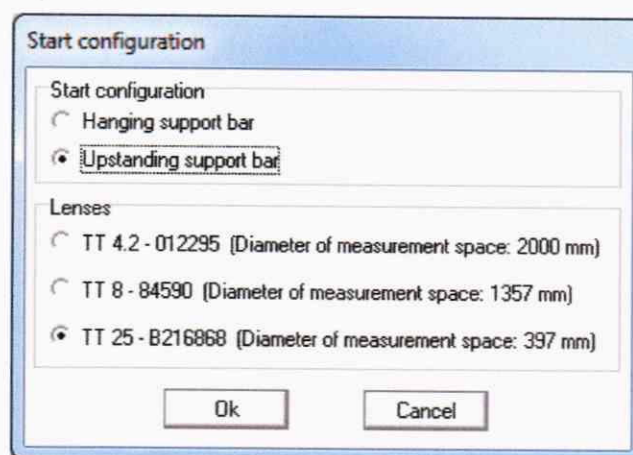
Start configuration

Start configuration
Hanging support bar
Upstanding support bar

Lenses
TT 4.2 - 012295 (Diameter of measurement space: 2000 mm)
TT 8 - 84590 (Diameter of measurement space: 1357 mm)
TT 25 - B216868 (Diameter of measurement space: 397 mm)

Ok
Cancel